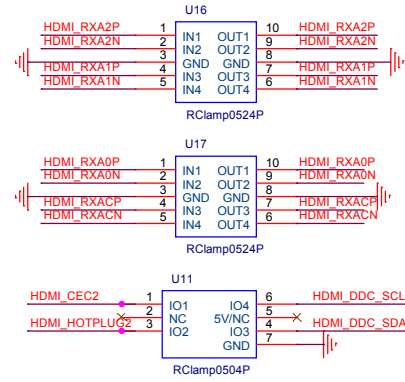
U16

HDMI_RXA2P 1 IN1 OUT1 10 HDMI_RXA2P
HDMI_RXA2N 2 IN2 OUT2 9 HDMI_RXA2N
3 GND GND 8
HDMI_RXA1P 4 IN3 OUT3 7 HDMI_RXA1P
HDMI_RXA1N 5 IN4 OUT4 6 HDMI_RXA1N

RClamp0524P

U17

HDMI_RXA0P 1 IN1 OUT1 10 HDMI_RXA0P
HDMI_RXA0N 2 IN2 OUT2 9 HDMI_RXA0N
3 GND GND 8
HDMI_RXACP 4 IN3 OUT3 7 HDMI_RXACP
HDMI_RXACN 5 IN4 OUT4 6 HDMI_RXACN

RClamp0524P

U11

HDMI_CEC2 1 IO1 IO4 6 HDMI_DDC_SCL
2 NC 5V/NC 5
HDMI_HOTPLUG2 3 IO2 IO3 4 HDMI_DDC_SDA
GND 7

RClamp0504P